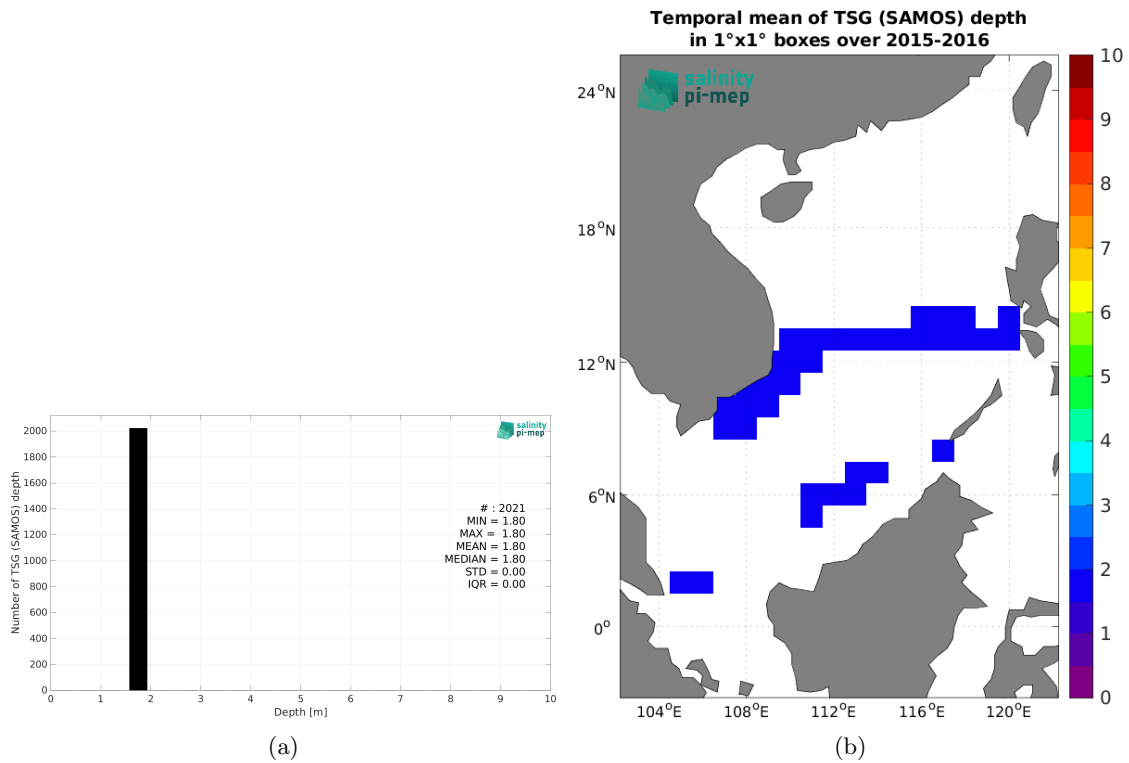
salinity pi-mep

Number of TSG (SAMOS) depth

2000
1800
1600
1400
1200
1000
800
600
400
200
0

0 1 2 3 4 5 6 7 8 9 10

Depth [m]

# : 2021
MIN = 1.80
MAX = 1.80
MEAN = 1.80
MEDIAN = 1.80
STD = 0.00
IQR = 0.00

(a)

Temporal mean of TSG (SAMOS) depth in 1°x1° boxes over 2015-2016

salinity pi-mep

24$^o$N
18$^o$N
12$^o$N
6$^o$N
0$^o$

104$^o$E 108$^o$E 112$^o$E 116$^o$E 120$^o$E

10
9
8
7
6
5
4
3
2
1
0

(b)